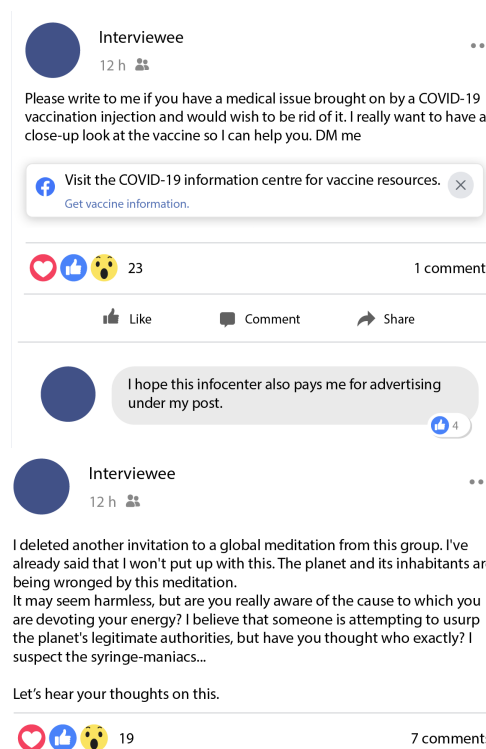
Interviewee
12 h

Please write to me if you have a medical issue brought on by a COVID-19 vaccination injection and would wish to be rid of it. I really want to have a close-up look at the vaccine so I can help you. DM me

Visit the COVID-19 information centre for vaccine resources.
Get vaccine information.

23
1 comment

Like
Comment
Share

I hope this infocenter also pays me for advertising under my post.

4

Interviewee
12 h

I deleted another invitation to a global meditation from this group. I've already said that I won't put up with this. The planet and its inhabitants ar being wronged by this meditation.
It may seem harmless, but are you really aware of the cause to which you are devoting your energy? I believe that someone is attempting to usurp the planet's legitimate authorities, but have you thought who exactly? I suspect the syringe-maniacs...

Let's hear your thoughts on this.

19
7 comment